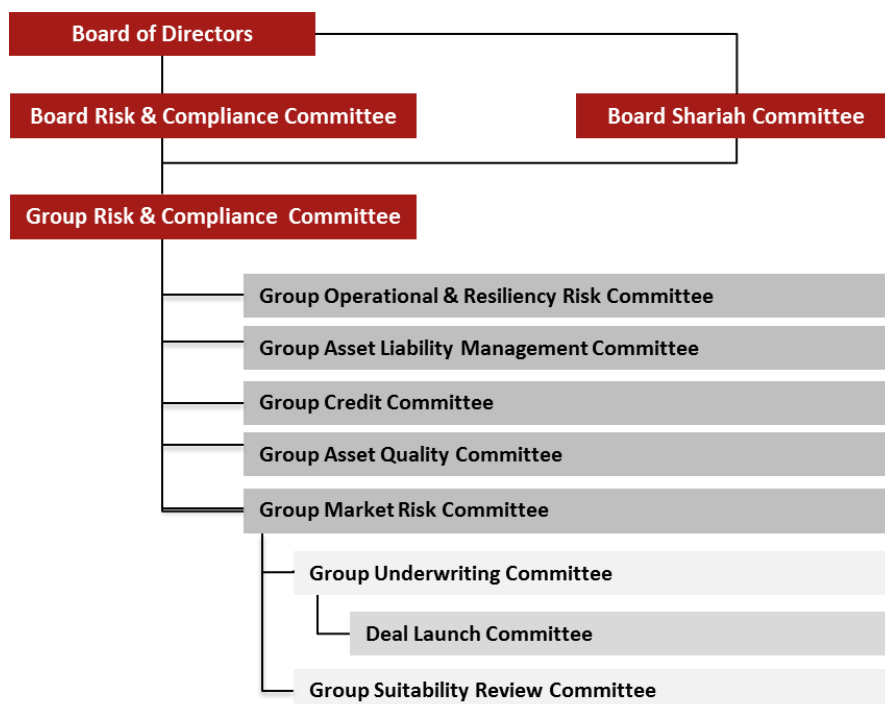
Board of Directors

Board Risk & Compliance Committee

Board Shariah Committee

Group Risk & Compliance Committee

Group Operational & Resiliency Risk Committee

Group Asset Liability Management Committee

Group Credit Committee

Group Asset Quality Committee

Group Market Risk Committee

Group Underwriting Committee

Deal Launch Committee

Group Suitability Review Committee